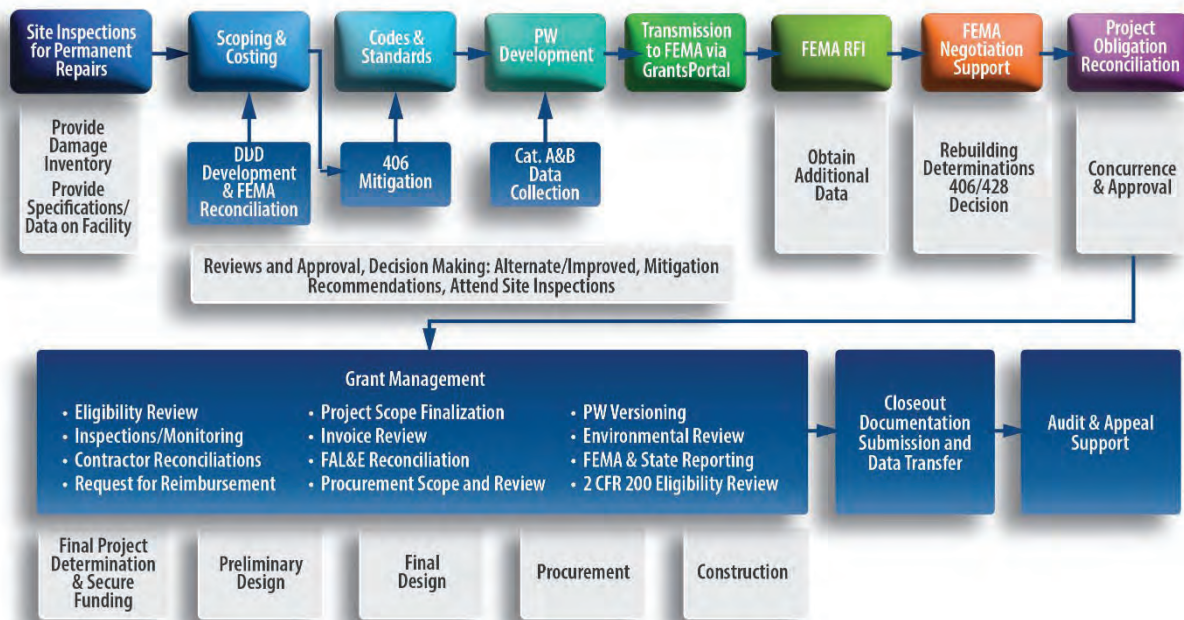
Site Inspections for Permanent Repairs

Provide Damage Inventory

Provide Specifications/ Data on Facility

Scoping & Costing

DDD Development & FEMA Reconciliation

Codes & Standards

406 Mitigation

PW Development

Cat. A&B Data Collection

Transmission to FEMA via GrantsPortal

FEMA RFI

Obtain Additional Data

FEMA Negotiation Support

Rebuilding Determinations 406/428 Decision

Project Obligation Reconciliation

Concurrence & Approval

Reviews and Approval, Decision Making: Alternate/Improved, Mitigation Recommendations, Attend Site Inspections

Grant Management

• Eligibility Review
• Inspections/Monitoring
• Contractor Reconciliations
• Request for Reimbursement

• Project Scope Finalization
• Invoice Review
• FAL&E Reconciliation
• Procurement Scope and Review

• PW Versioning
• Environmental Review
• FEMA & State Reporting
• 2 CFR 200 Eligibility Review

Closeout Documentation Submission and Data Transfer

Audit & Appeal Support

Final Project Determination & Secure Funding

Preliminary Design

Final Design

Procurement

Construction